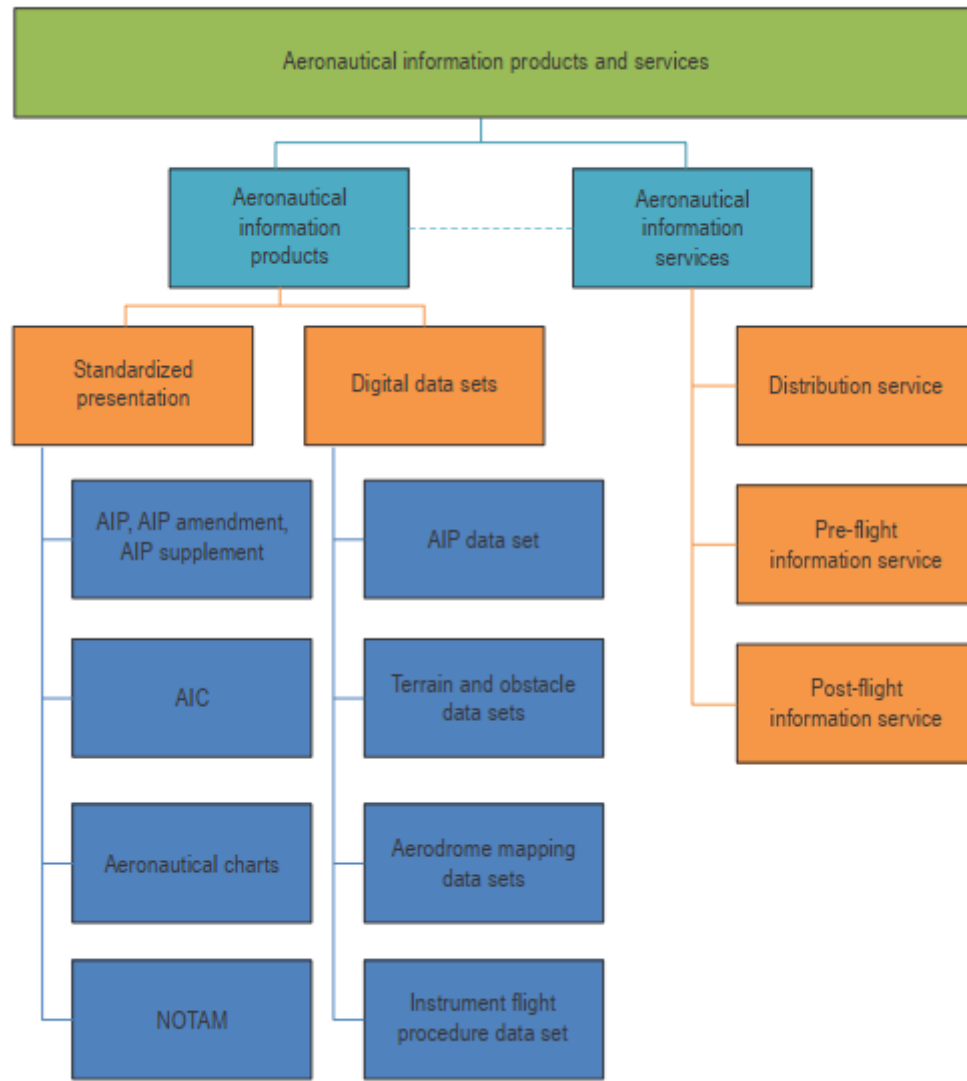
Aeronautical information products and services

Aeronautical information products

Aeronautical information services

Standardized presentation

Digital data sets

Distribution service

Pre-flight information service

Post-flight information service

AIP, AIP amendment, AIP supplement

AIC

Aeronautical charts

NOTAM

AIP data set

Terrain and obstacle data sets

Aerodrome mapping data sets

Instrument flight procedure data set